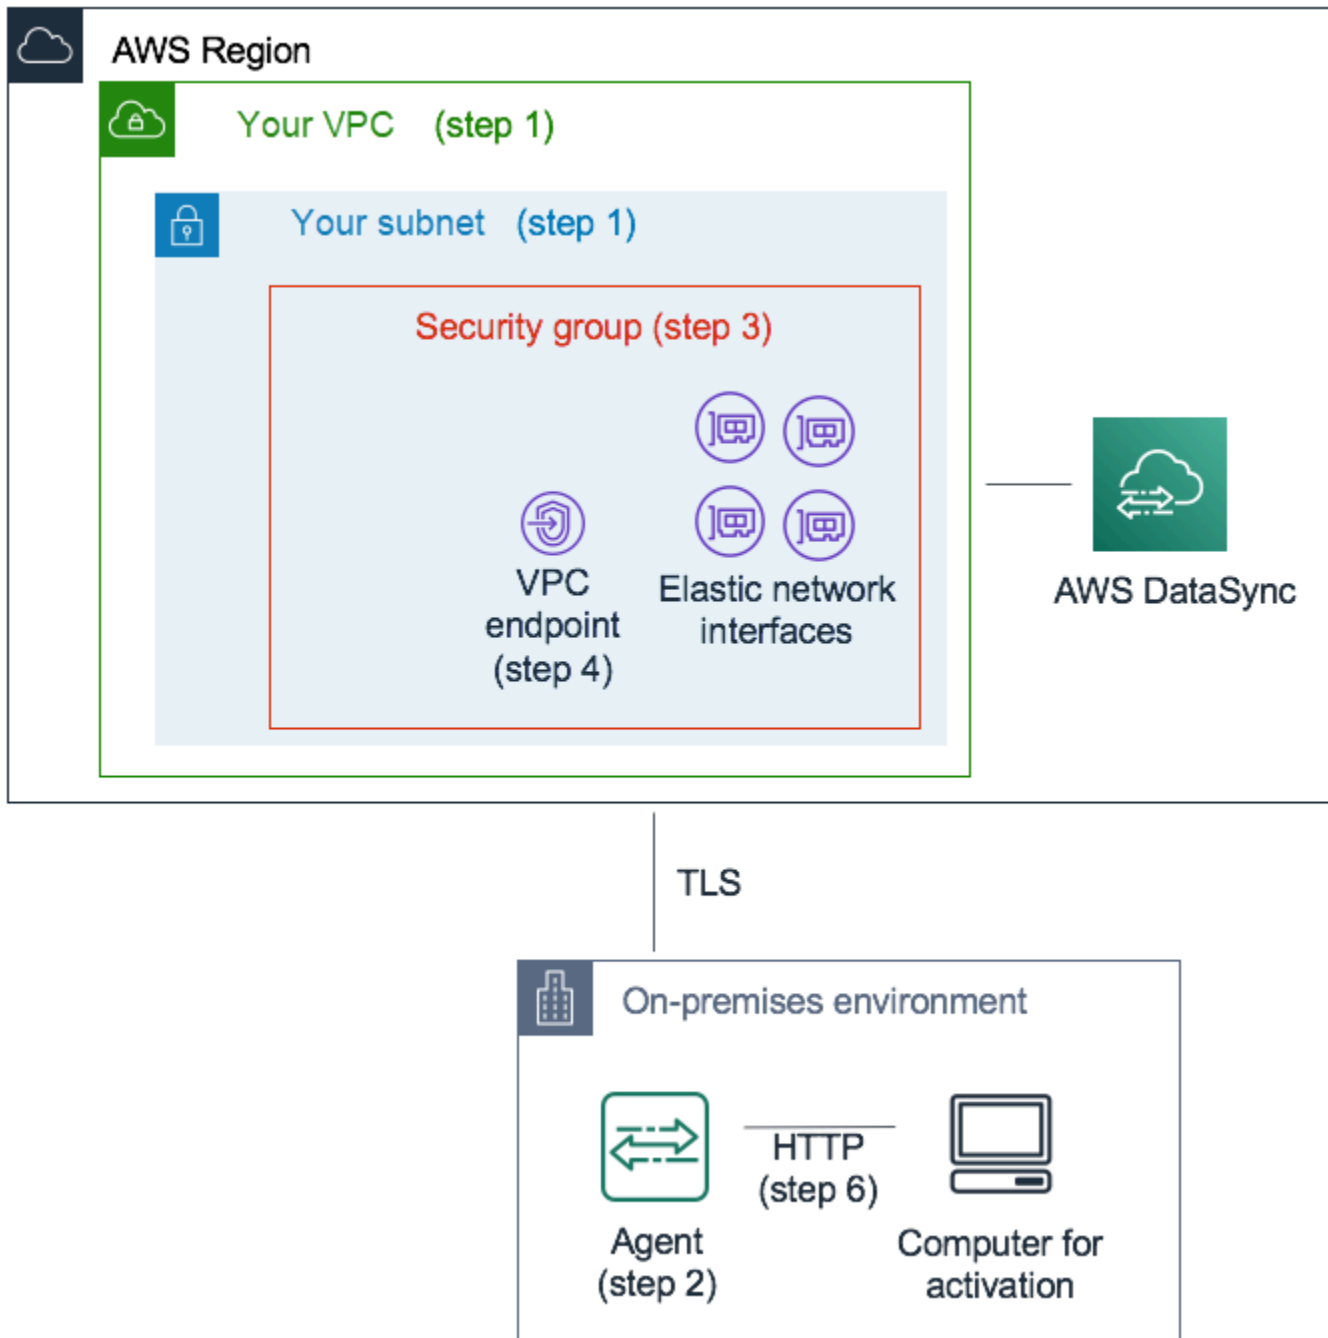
AWS Region

Your VPC (step 1)

Your subnet (step 1)

Security group (step 3)

VPC endpoint (step 4)

Elastic network interfaces

AWS DataSync

TLS

On-premises environment

Agent (step 2)

HTTP (step 6)

Computer for activation